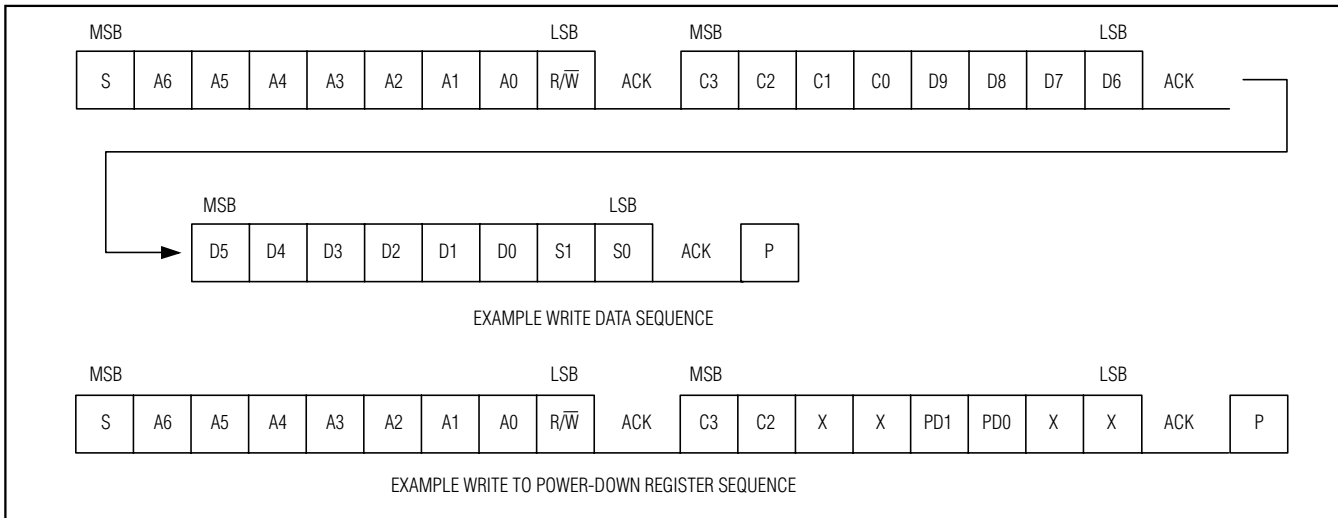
MSB LSB MSB LSB

| S | A6 | A5 | A4 | A3 | A2 | A1 | A0 | $R/\overline{W}$ | ACK | C3 | C2 | C1 | C0 | D9 | D8 | D7 | D6 | ACK |
|---|---|---|---|---|---|---|---|---|---|---|---|---|---|---|---|---|---|---|

MSB LSB

| D5 | D4 | D3 | D2 | D1 | D0 | S1 | S0 | ACK | P |
|---|---|---|---|---|---|---|---|---|---|

EXAMPLE WRITE DATA SEQUENCE

MSB LSB MSB LSB

| S | A6 | A5 | A4 | A3 | A2 | A1 | A0 | $R/\overline{W}$ | ACK | C3 | C2 | X | X | PD1 | PD0 | X | X | ACK | P |
|---|---|---|---|---|---|---|---|---|---|---|---|---|---|---|---|---|---|---|---|

EXAMPLE WRITE TO POWER-DOWN REGISTER SEQUENCE